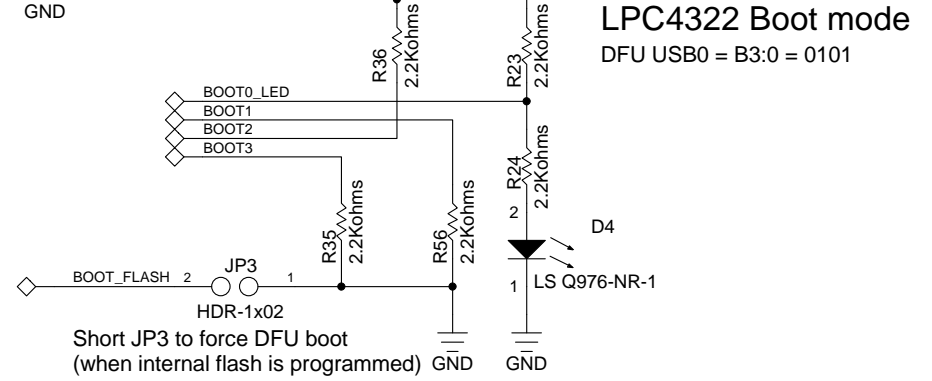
GND

LPC4322 Boot mode

DFU USB0 = B3:0 = 0101

R36 2.2Kohms

R23 2.2Kohms

BOOT0_LED

BOOT1

BOOT2

BOOT3

R24 2.2Kohms

R35 2.2Kohms

R56 2.2Kohms

2

D4

1

LS Q976-NR-1

BOOT_FLASH 2 JP3 1

HDR-1x02

Short JP3 to force DFU boot
(when internal flash is programmed) GND GND